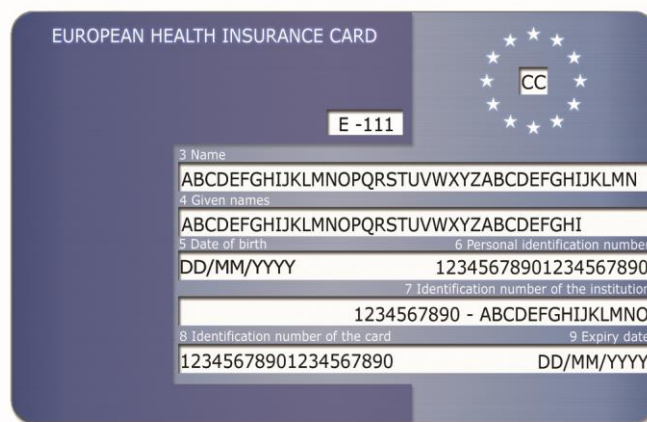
EUROPEAN HEALTH INSURANCE CARD

CC

E -111

3 Name
ABCDEFGHIJKLMNOPQRSTUVWXYZABCDEFGHIJKLMN

4 Given names
ABCDEFGHIJKLMNOPQRSTUVWXYZABCDEFGHI

5 Date of birth
DD/MM/YYYY

6 Personal identification number
12345678901234567890

7 Identification number of the institution
1234567890 - ABCDEFGHIJKLMNO

8 Identification number of the card
12345678901234567890

9 Expiry date
DD/MM/YYYY